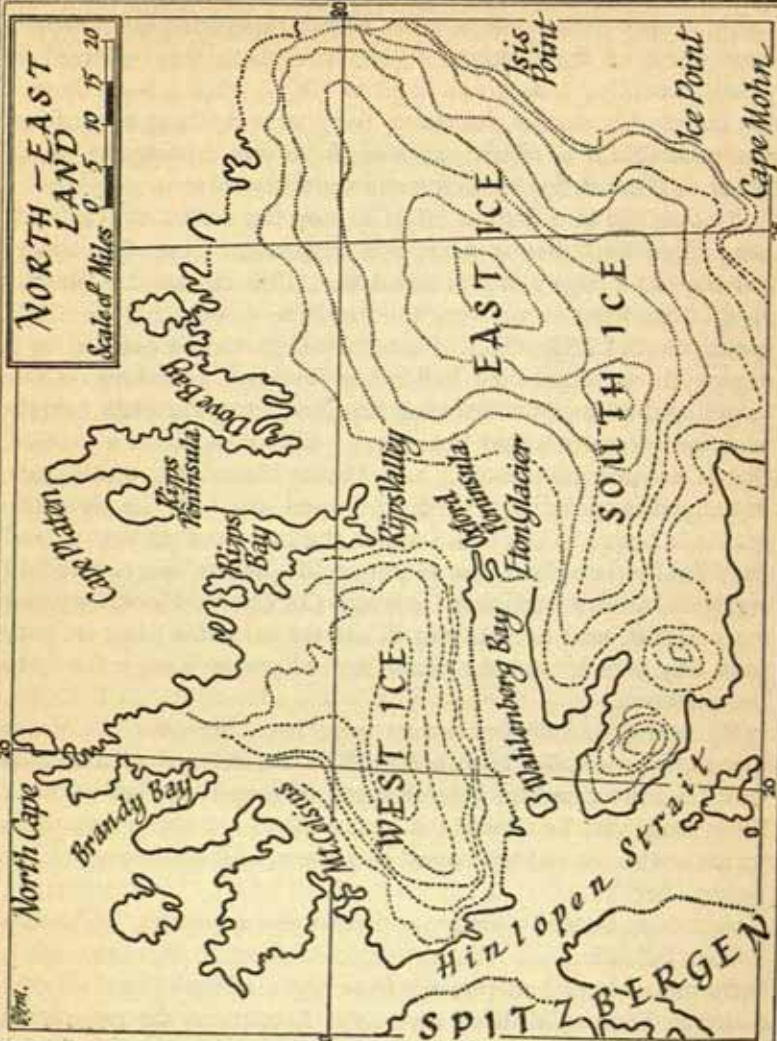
NORTH-EAST LAND
Scale of Miles 0 5 10 15 20

North Cape
Brandy Bay
Cape Platen
Ripps Bay
Ripps Peninsula
Dove Bay
Isis Point
Ice Point
Cape Mohn
Mt. Celsius
WEST ICE
Ripsvalley
Oxford Peninsula
Eton Glacier
EAST ICE
SOUTH ICE
Wahlenberg Bay
Hinlopen Strait
SPITZBERGEN
20
30
20
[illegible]